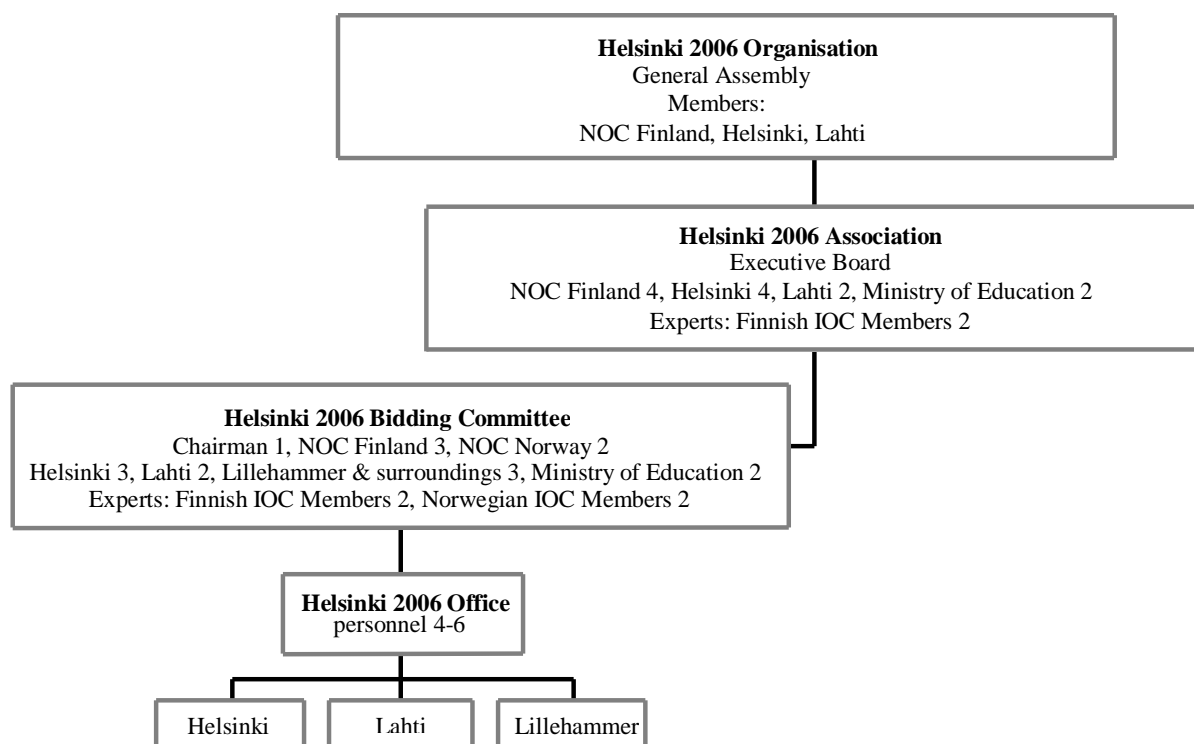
**Helsinki 2006 Organisation**
General Assembly
Members:
NOC Finland, Helsinki, Lahti

**Helsinki 2006 Association**
Executive Board
NOC Finland 4, Helsinki 4, Lahti 2, Ministry of Education 2
Experts: Finnish IOC Members 2

**Helsinki 2006 Bidding Committee**
Chairman 1, NOC Finland 3, NOC Norway 2
Helsinki 3, Lahti 2, Lillehammer & surroundings 3, Ministry of Education 2
Experts: Finnish IOC Members 2, Norwegian IOC Members 2

**Helsinki 2006 Office**
personnel 4-6

Helsinki

Lahti

Lillehammer